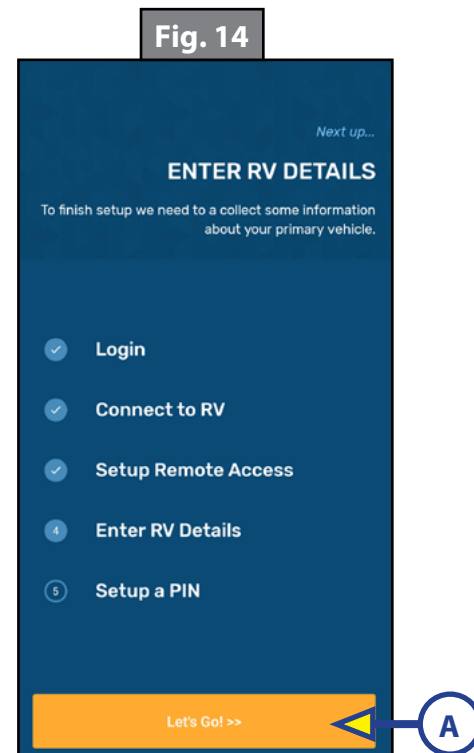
Fig. 14

Next up...

ENTER RV DETAILS

To finish setup we need to a collect some information about your primary vehicle.

Login

Connect to RV

Setup Remote Access

4 Enter RV Details

5 Setup a PIN

Let's Go! >>

A